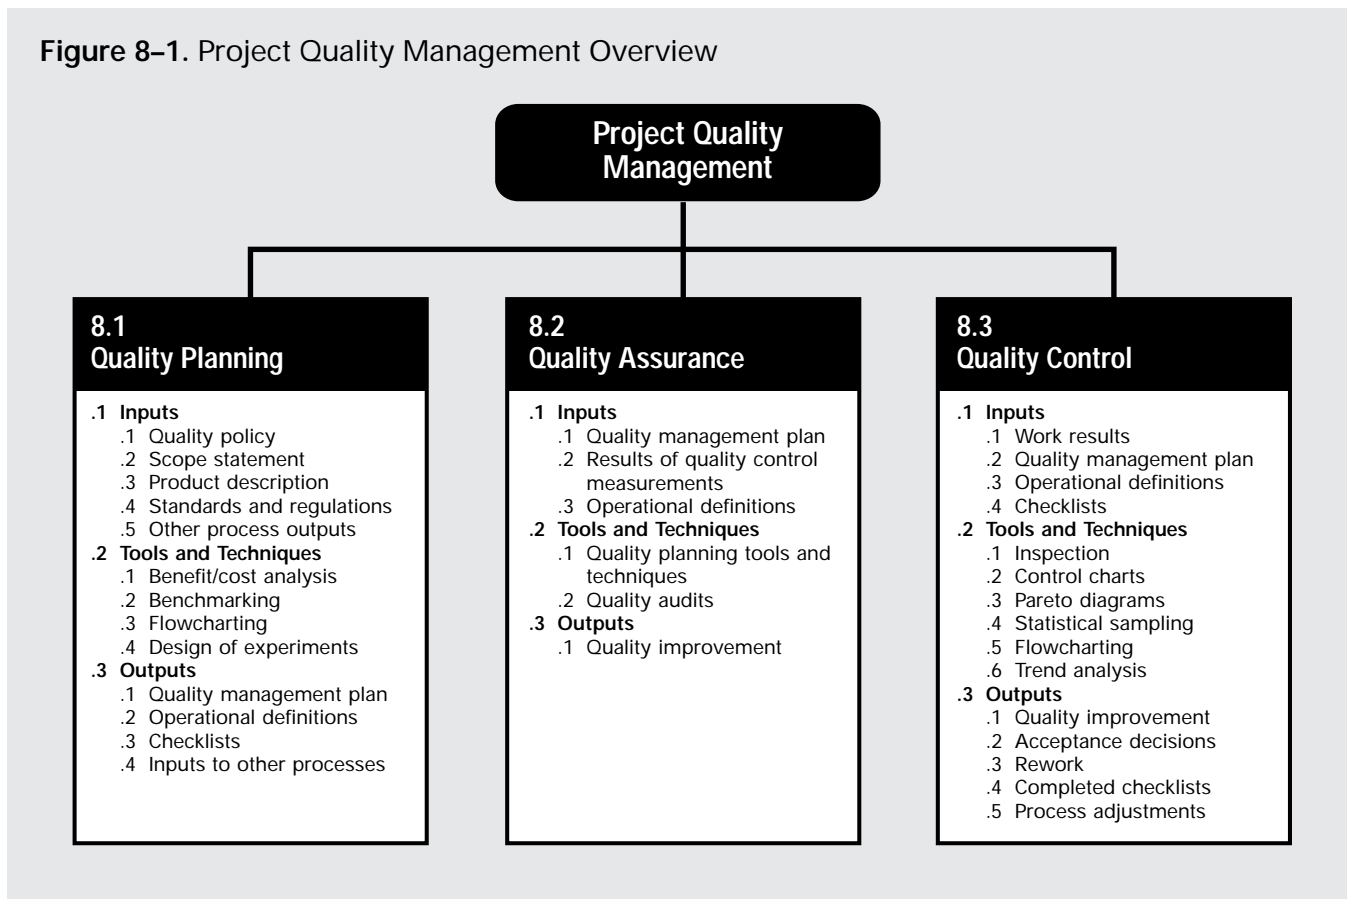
**Figure 8–1.** Project Quality Management Overview

Project Quality Management

8.1
Quality Planning

.1 Inputs
.1 Quality policy
.2 Scope statement
.3 Product description
.4 Standards and regulations
.5 Other process outputs
.2 Tools and Techniques
.1 Benefit/cost analysis
.2 Benchmarking
.3 Flowcharting
.4 Design of experiments
.3 Outputs
.1 Quality management plan
.2 Operational definitions
.3 Checklists
.4 Inputs to other processes

8.2
Quality Assurance

.1 Inputs
.1 Quality management plan
.2 Results of quality control measurements
.3 Operational definitions
.2 Tools and Techniques
.1 Quality planning tools and techniques
.2 Quality audits
.3 Outputs
.1 Quality improvement

8.3
Quality Control

.1 Inputs
.1 Work results
.2 Quality management plan
.3 Operational definitions
.4 Checklists
.2 Tools and Techniques
.1 Inspection
.2 Control charts
.3 Pareto diagrams
.4 Statistical sampling
.5 Flowcharting
.6 Trend analysis
.3 Outputs
.1 Quality improvement
.2 Acceptance decisions
.3 Rework
.4 Completed checklists
.5 Process adjustments